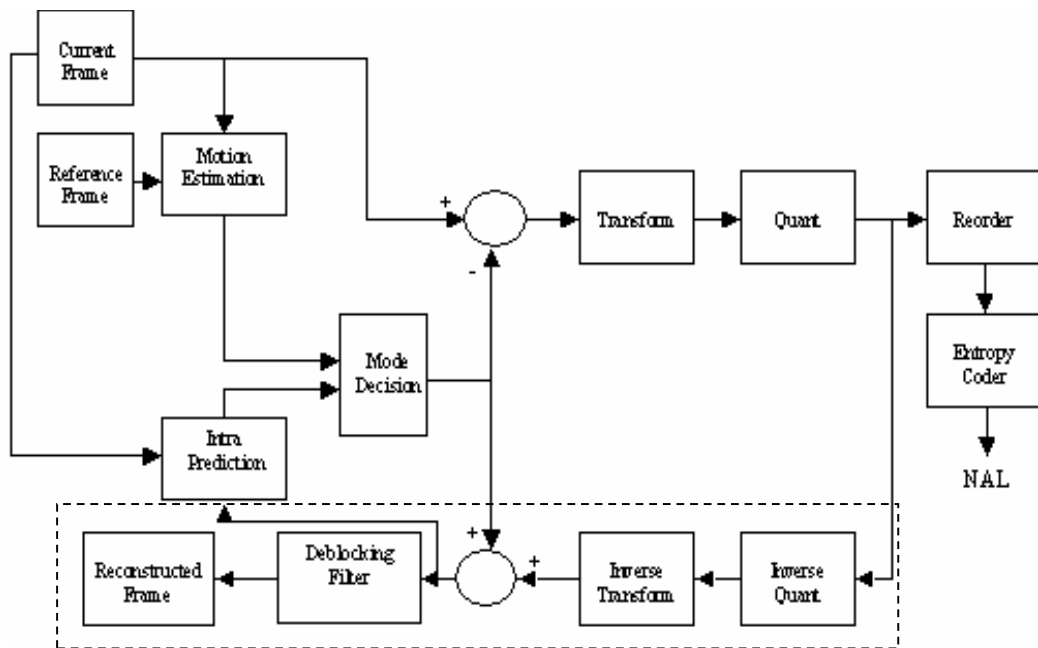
Current Frame

Reference Frame

Motion Estimation

+

-

Transform

Quant

Reorder

Entropy Coder

NAL

Mode Decision

Intra Prediction

Reconstructed Frame

Deblocking Filter

+

+

Inverse Transform

Inverse Quant